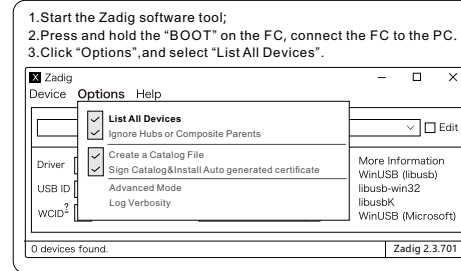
1.Start the Zadig software tool;
2.Press and hold the "BOOT" on the FC, connect the FC to the PC.
3.Click "Options",and select "List All Devices".

Zadig
– □ ×
Device Options Help

List All Devices
Ignore Hubs or Composite Parents
Create a Catalog File
Sign Catalog&Install Auto generated certificate
Advanced Mode
Log Verbosity

Edit
Driver
USB ID
WCID?

More Information
WinUSB (libusb)
libusb-win32
libusbK
WinUSB (Microsoft)

0 devices found.
Zadig 2.3.701